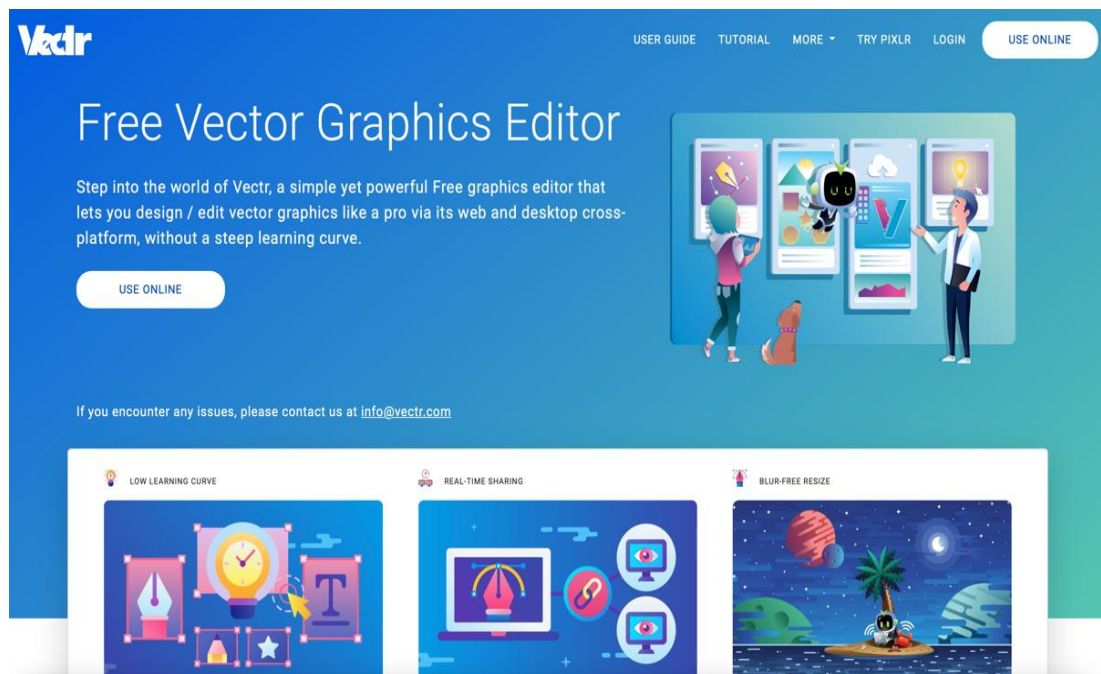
Vectr

USER GUIDE TUTORIAL MORE TRY PIXLR LOGIN USE ONLINE

Free Vector Graphics Editor

Step into the world of Vectr, a simple yet powerful Free graphics editor that lets you design / edit vector graphics like a pro via its web and desktop cross-platform, without a steep learning curve.

USE ONLINE

If you encounter any issues, please contact us at info@vectr.com

LOW LEARNING CURVE

REAL-TIME SHARING

BLUR-FREE RESIZE